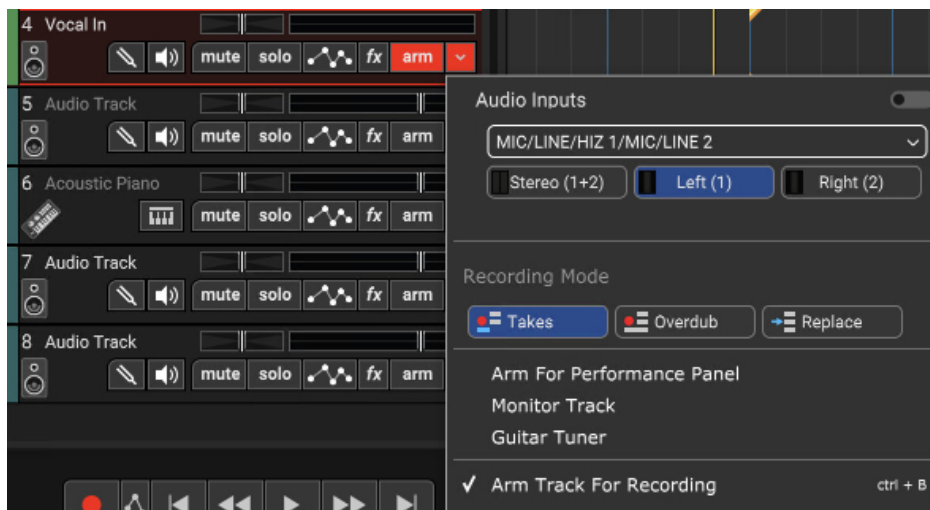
4 Vocal In
mute solo fx arm

5 Audio Track
mute solo fx arm

6 Acoustic Piano
mute solo fx arm

7 Audio Track
mute solo fx arm

8 Audio Track
mute solo fx arm

Audio Inputs
MIC/LINE/HIZ 1/MIC/LINE 2
Stereo (1+2) Left (1) Right (2)

Recording Mode
Takes Overdub Replace

Arm For Performance Panel
Monitor Track
Guitar Tuner

✓ Arm Track For Recording ctrl + B